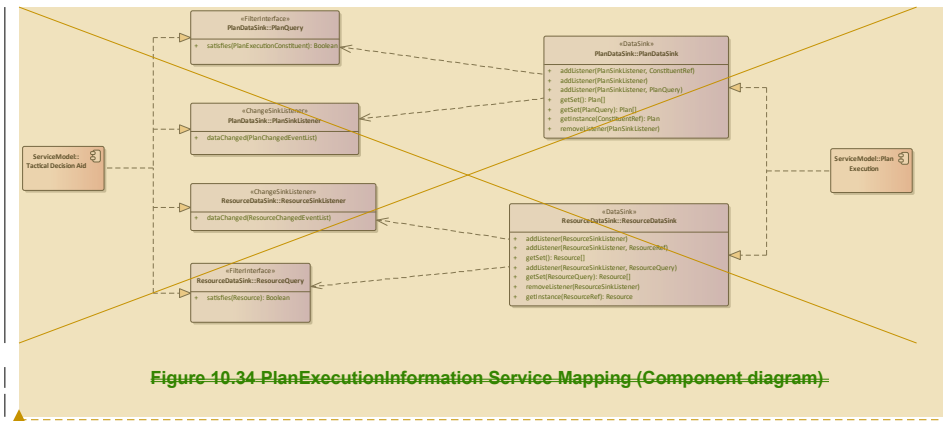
«FilterInterface»
PlanDataSink::PlanQuery

+ satisfies(PlanExecutionConstituent): Boolean

«DataSink»
PlanDataSink::PlanDataSink

+ addListener(PlanSinkListener, ConstituentRef)
+ addListener(PlanSinkListener)
+ addListener(PlanSinkListener, PlanQuery)
+ getSet(): Plan[]
+ getSet(PlanQuery): Plan[]
+ getInstance(ConstituentRef): Plan
+ removeListener(PlanSinkListener)

«ChangeSinkListener»
PlanDataSink::PlanSinkListener

+ dataChanged(PlanChangedEventList)

ServiceModel::
Tactical Decision Aid

ServiceModel::Plan
Execution

«ChangeSinkListener»
ResourceDataSink::ResourceSinkListener

+ dataChanged(ResourceChangedEventList)

«DataSink»
ResourceDataSink::ResourceDataSink

+ addListener(ResourceSinkListener)
+ addListener(ResourceSinkListener, ResourceRef)
+ getSet(): Resource[]
+ addListener(ResourceSinkListener, ResourceQuery)
+ getSet(ResourceQuery): Resource[]
+ removeListener(ResourceSinkListener)
+ getInstance(ResourceRef): Resource

«FilterInterface»
ResourceDataSink::ResourceQuery

+ satisfies(Resource): Boolean

Figure 10.34 PlanExecutionInformation Service Mapping (Component diagram)